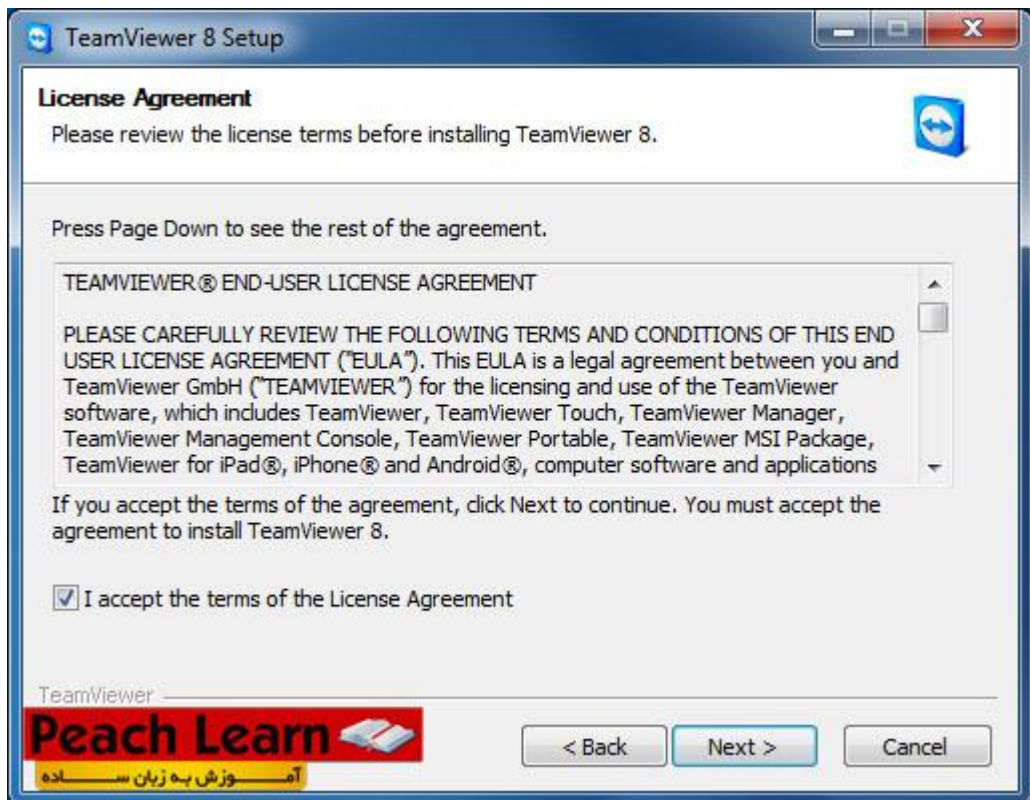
TeamViewer 8 Setup

License Agreement
Please review the license terms before installing TeamViewer 8.

Press Page Down to see the rest of the agreement.

TEAMVIEWER® END-USER LICENSE AGREEMENT

PLEASE CAREFULLY REVIEW THE FOLLOWING TERMS AND CONDITIONS OF THIS END USER LICENSE AGREEMENT ("EULA"). This EULA is a legal agreement between you and TeamViewer GmbH ("TEAMVIEWER") for the licensing and use of the TeamViewer software, which includes TeamViewer, TeamViewer Touch, TeamViewer Manager, TeamViewer Management Console, TeamViewer Portable, TeamViewer MSI Package, TeamViewer for iPad®, iPhone® and Android®, computer software and applications

If you accept the terms of the agreement, click Next to continue. You must accept the agreement to install TeamViewer 8.

I accept the terms of the License Agreement

TeamViewer

Peach Learn
آمـــــوزش بـه زبان ســـــاده

< Back
Next >
Cancel